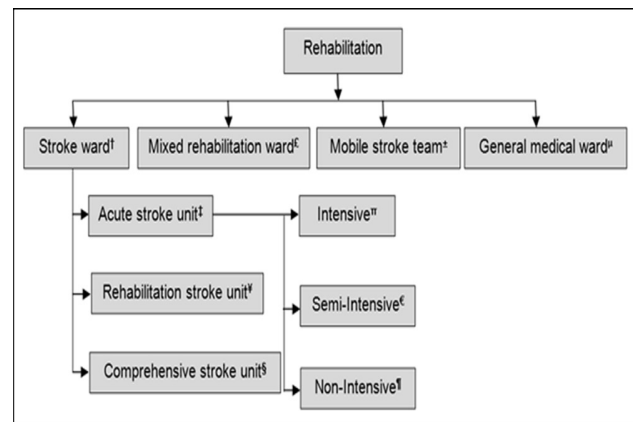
Rehabilitation

Stroke ward†

Mixed rehabilitation ward£

Mobile stroke team±

General medical wardµ

Acute stroke unit‡

Rehabilitation stroke unit¥

Comprehensive stroke unit§

Intensiveπ

Semi-Intensive€

Non-Intensive¶